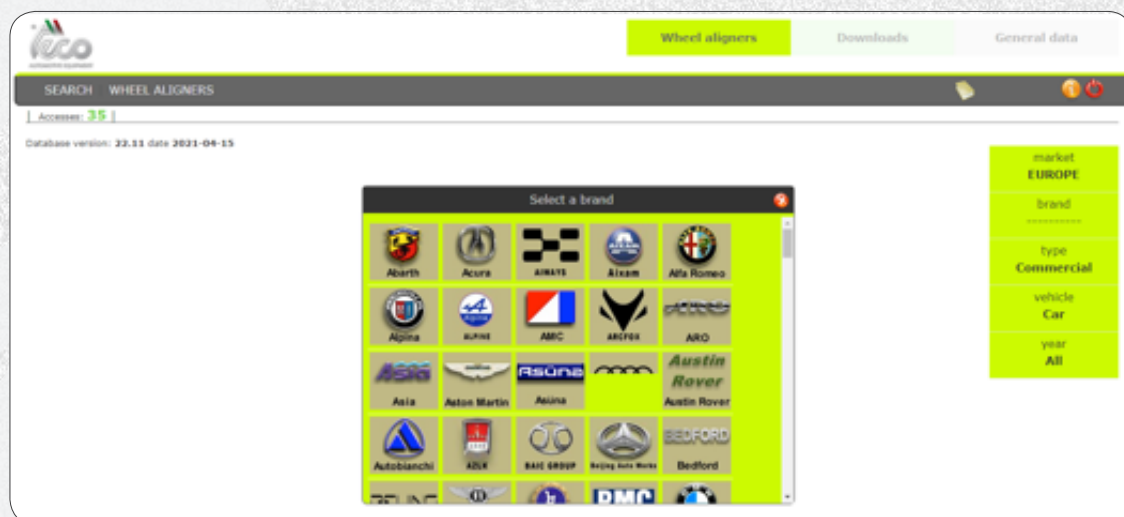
Teco

Wheel aligners | Downloads | General data

SEARCH WHEEL ALIGNERS

| Accesses: 35 |

Database version: 22.11 date 2021-04-15

market
EUROPE

brand
----------

type
Commercial

vehicle
Car

year
All

Select a brand

Abarth
Acura
AIWAYS
Aixam
Alfa Romeo
Alpina
ALPINE
AMC
ARCFOX
ARO
ASIA
Asia
Aston Martin
Asüna
Asüna
Austin Rover
Austin Rover
Autobianchi
AZLK
BAIC GROUP
Beijing Auto Works
BEDFORD
Bedford
BMC